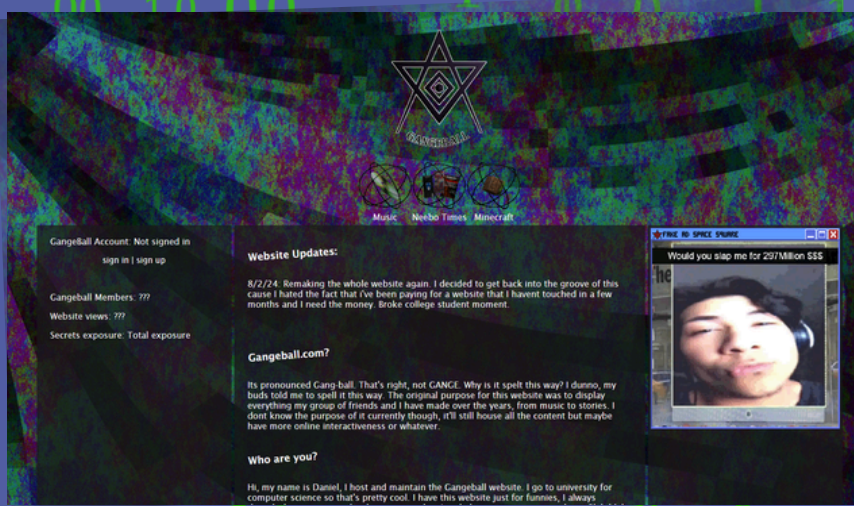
GANGEBALL

Music Neebo Times Minecraft

GangeBall Account: Not signed in

sign in | sign up

Gangeball Members: ???

Website views: ???

Secrets exposure: Total exposure

Website Updates:

8/2/24: Remaking the whole website again. I decided to get back into the groove of this cause I hated the fact that i've been paying for a website that I havent touched in a few months and I need the money. Broke college student moment.

Gangeball.com?

Its pronounced Gang-ball. That's right, not GANGE. Why is it spelt this way? I dunno, my buds told me to spell it this way. The original purpose for this website was to display everything my group of friends and I have made over the years, from music to stories. I dont know the purpose of it currently though, it'll still house all the content but maybe have more online interactiveness or whatever.

Who are you?

Hi, my name is Daniel, I host and maintain the Gangeball website. I go to university for computer science so that's pretty cool. I have this website just for funnies, I always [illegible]

FAKE AD SPACE SQUARE

Would you slap me for 297Million $$$

The